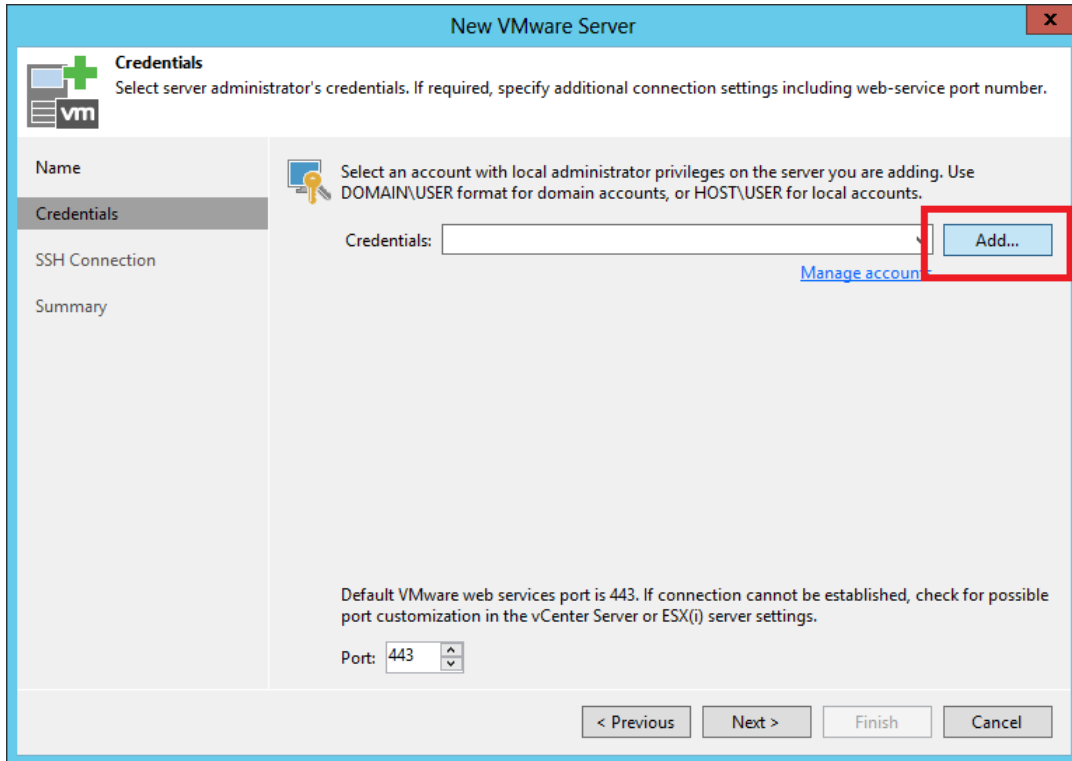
New VMware Server

x

Credentials
Select server administrator's credentials. If required, specify additional connection settings including web-service port number.

vm

Name

Credentials

SSH Connection

Summary

Select an account with local administrator privileges on the server you are adding. Use DOMAIN\USER format for domain accounts, or HOST\USER for local accounts.

Credentials:

Add...

Manage account

Default VMware web services port is 443. If connection cannot be established, check for possible port customization in the vCenter Server or ESX(i) server settings.

Port: 443

< Previous

Next >

Finish

Cancel